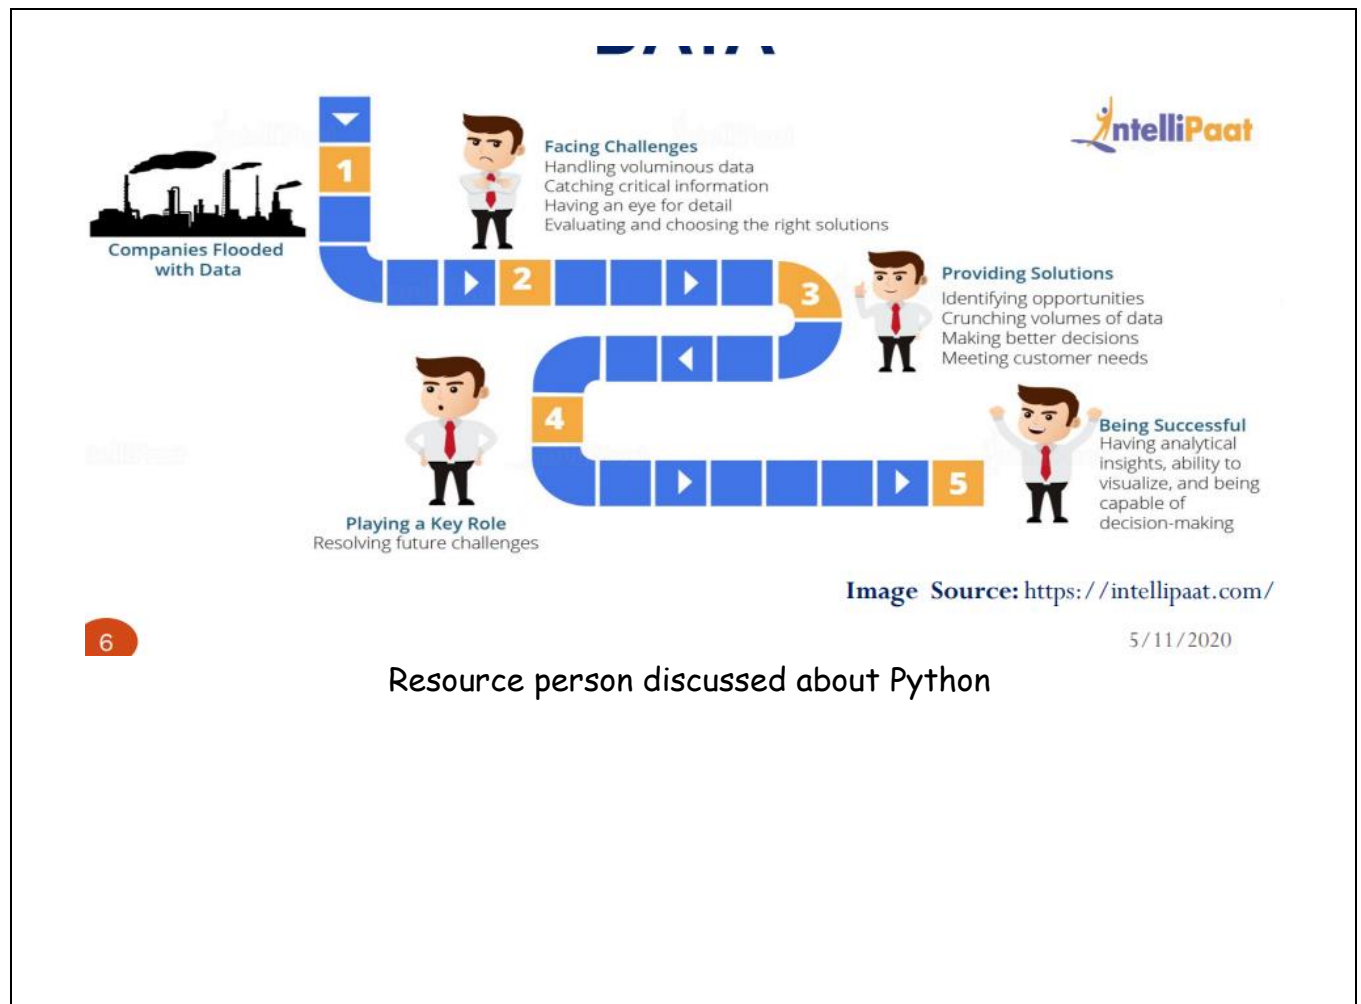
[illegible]

IntelliPaat

1

Companies Flooded with Data

Facing Challenges
Handling voluminous data
Catching critical information
Having an eye for detail
Evaluating and choosing the right solutions

2

3

Providing Solutions
Identifying opportunities
Crunching volumes of data
Making better decisions
Meeting customer needs

4

Playing a Key Role
Resolving future challenges

5

Being Successful
Having analytical insights, ability to visualize, and being capable of decision-making

Image Source: https://intellipaat.com/

6

5/11/2020

Resource person discussed about Python